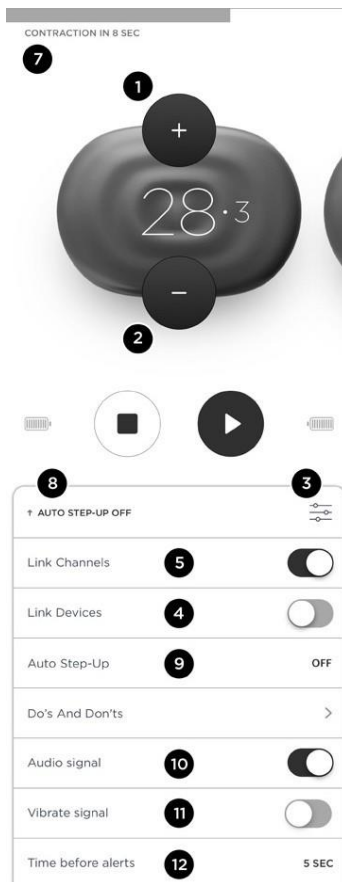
CONTRACTION IN 8 SEC

7

1

+

28·3

−

2

8

3

↑ AUTO STEP-UP OFF

Link Channels 5

Link Devices 4

Auto Step-Up 9 OFF

Do's And Don'ts >

Audio signal 10

Vibrate signal 11

Time before alerts 12 5 SEC